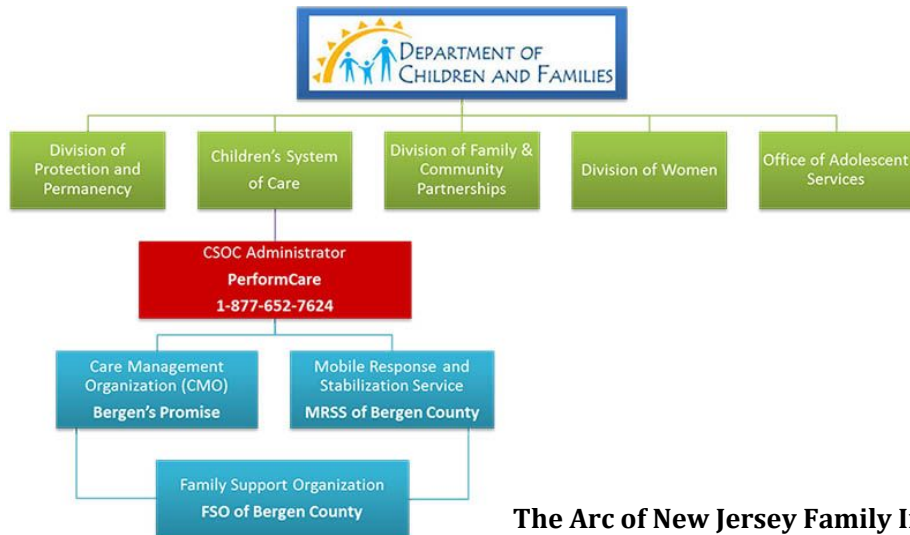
DEPARTMENT OF CHILDREN AND FAMILIES

Division of Protection and Permanency

Children's System of Care

Division of Family & Community Partnerships

Division of Women

Office of Adolescent Services

CSOC Administrator
PerformCare
1-877-652-7624

Care Management Organization (CMO)
Bergen's Promise

Mobile Response and Stabilization Service
MRSS of Bergen County

Family Support Organization
FSO of Bergen County

The Arc of New Jersey Family I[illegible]